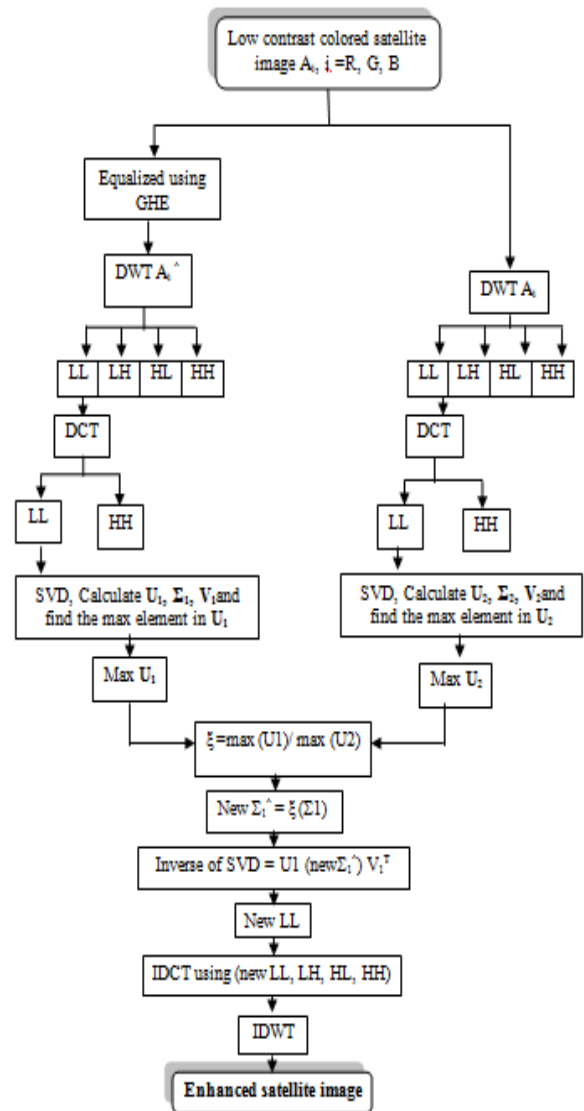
Low contrast colored satellite image $A_i$, i =R, G, B

Equalized using GHE

DWT $A_i^{\wedge}$

DWT $A_i$

LL | LH | HL | HH

LL | LH | HL | HH

DCT

DCT

LL

HH

LL

HH

SVD, Calculate $U_1$, $\Sigma_1$, $V_1$and find the max element in $U_1$

SVD, Calculate $U_2$, $\Sigma_2$, $V_2$and find the max element in $U_2$

Max $U_1$

Max $U_2$

$\xi$ =max (U1)/ max (U2)

New $\Sigma_1^{\wedge}$ = $\xi$($\Sigma$1)

Inverse of SVD = U1 (new$\Sigma_1^{\wedge}$) $V_1^T$

New LL

IDCT using (new LL, LH, HL, HH)

IDWT

Enhanced satellite image